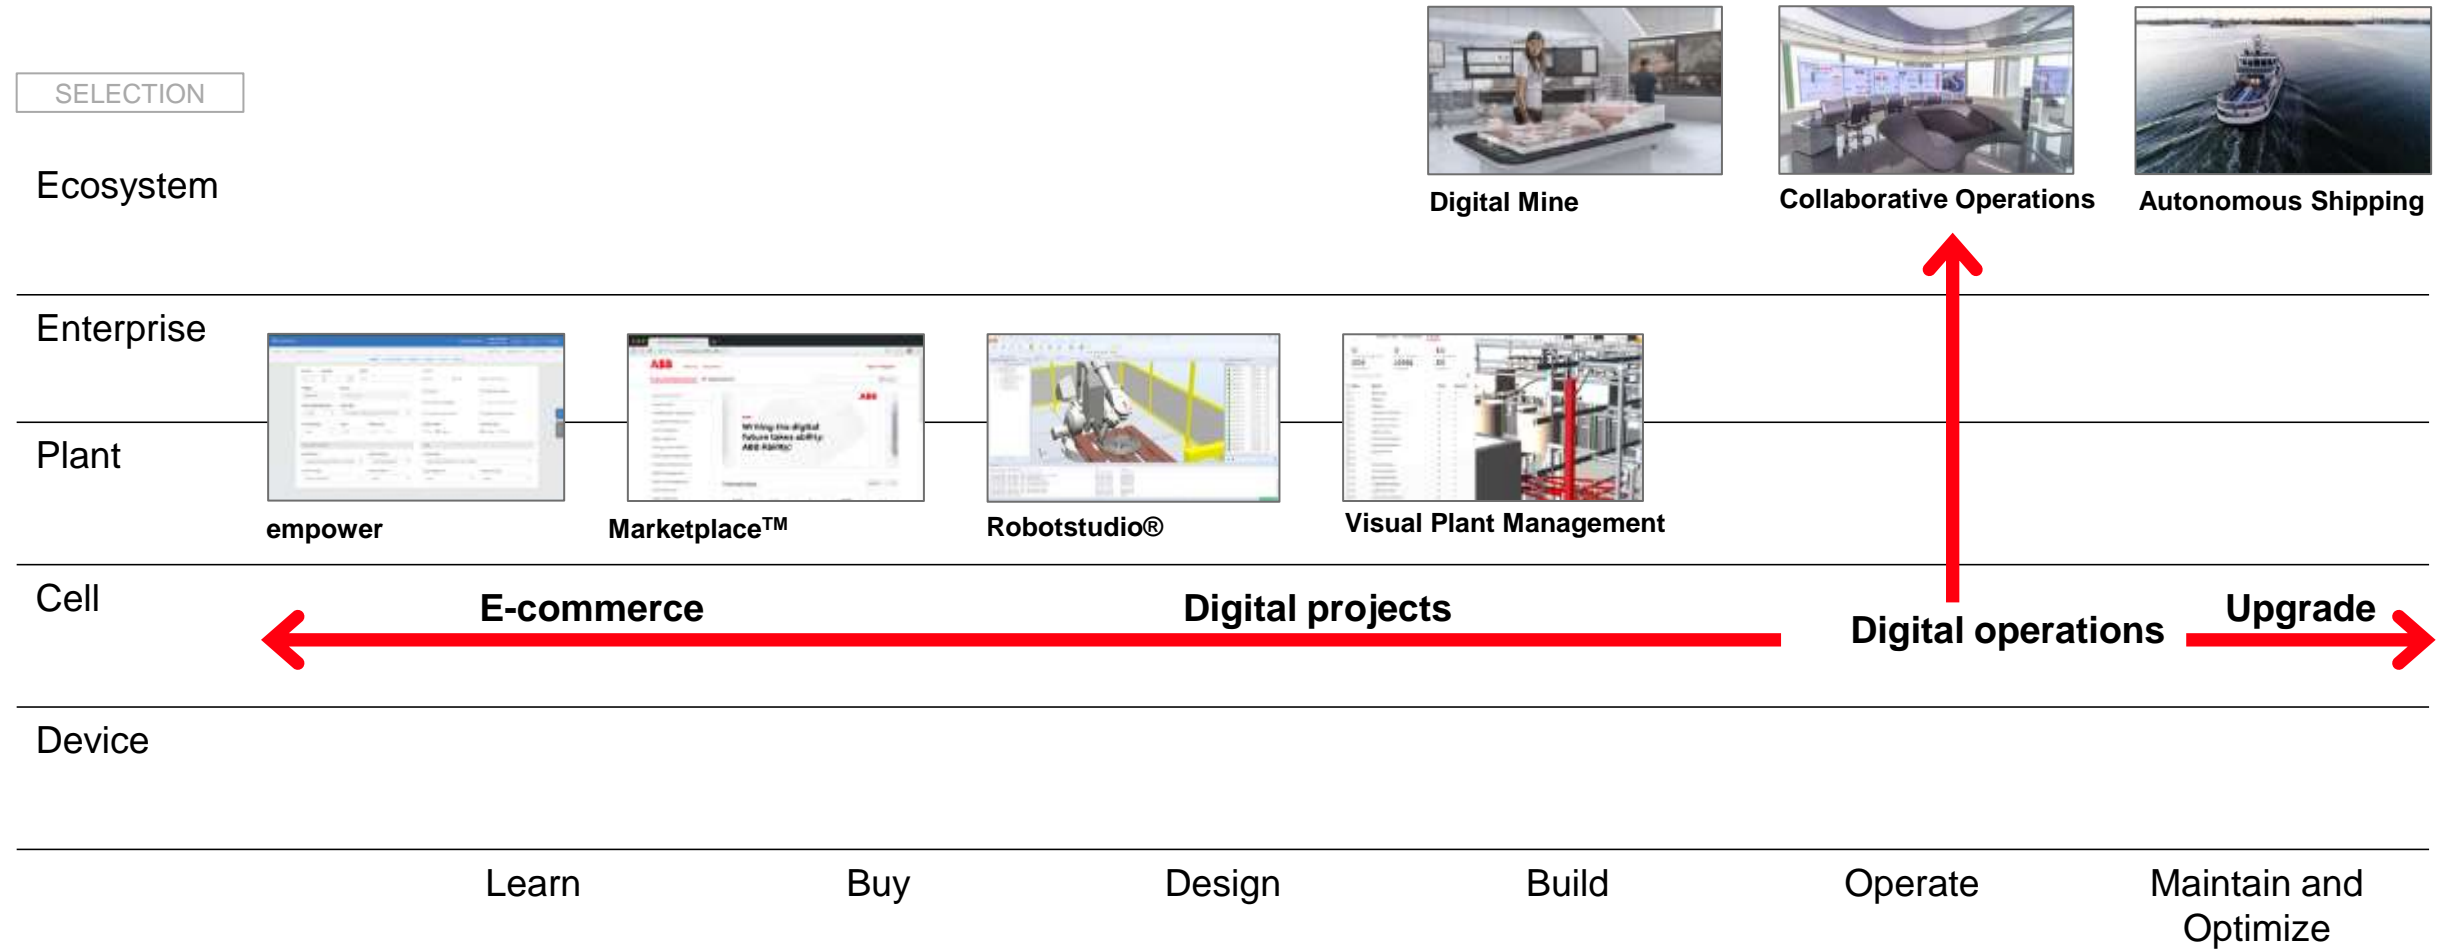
SELECTION

Ecosystem

Digital Mine

Collaborative Operations

Autonomous Shipping

Enterprise

Plant

empower

Marketplace™

Robotstudio®

Visual Plant Management

Cell

E-commerce

Digital projects

Digital operations

Upgrade

Device

Learn

Buy

Design

Build

Operate

Maintain and Optimize